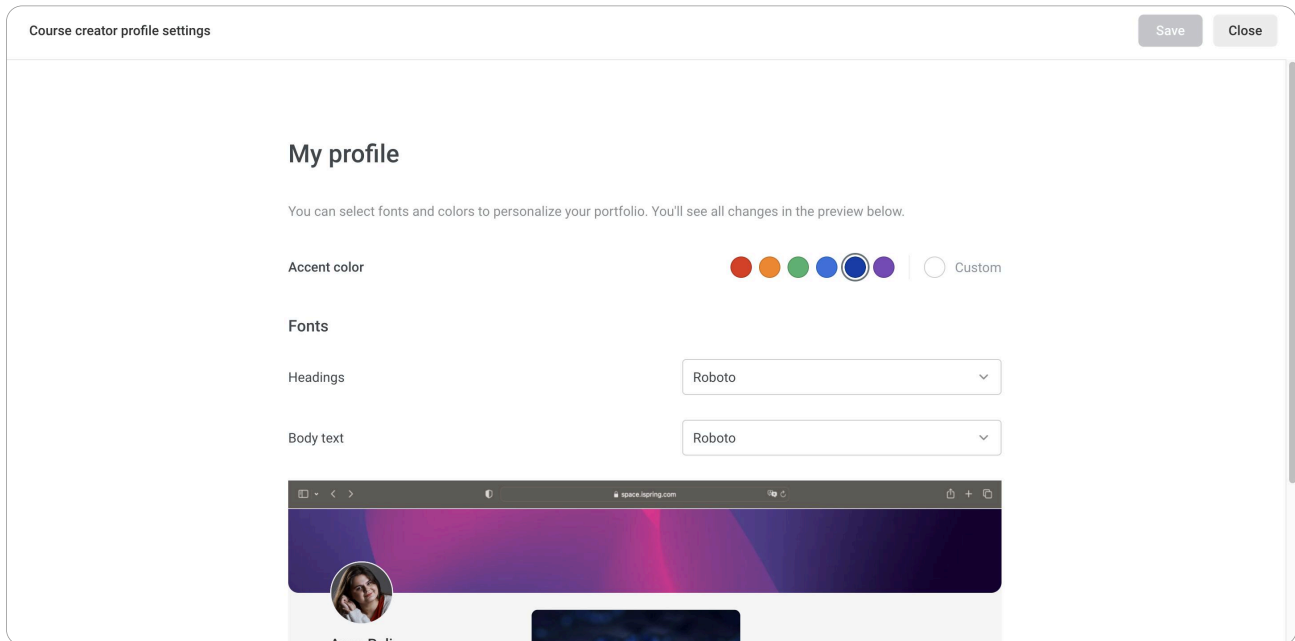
Course creator profile settings

Save

Close

My profile

You can select fonts and colors to personalize your portfolio. You'll see all changes in the preview below.

Accent color

Custom

Fonts

Headings

Roboto

Body text

Roboto

space.ispring.com

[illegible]